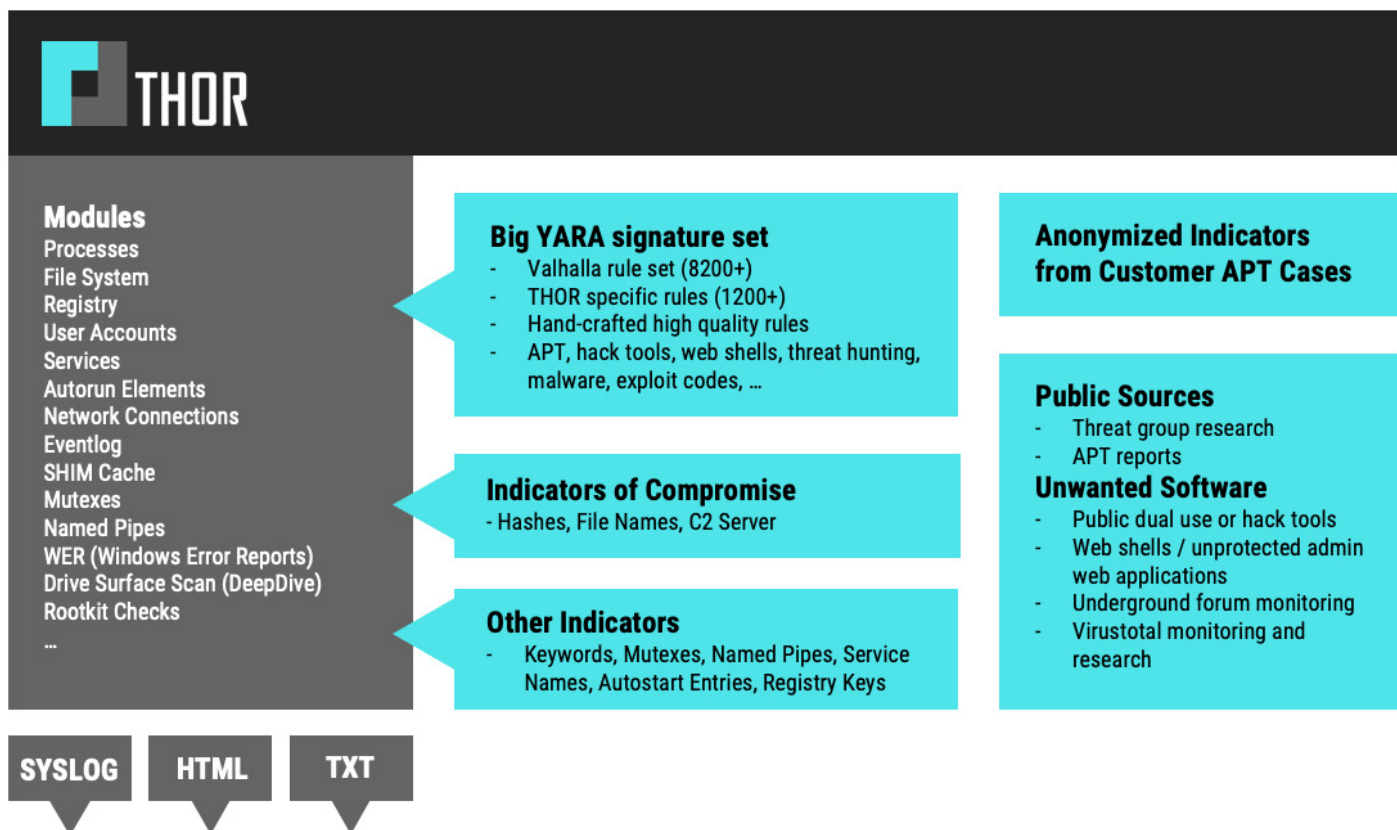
THOR

Modules
Processes
File System
Registry
User Accounts
Services
Autorun Elements
Network Connections
Eventlog
SHIM Cache
Mutexes
Named Pipes
WER (Windows Error Reports)
Drive Surface Scan (DeepDive)
Rootkit Checks
...

Big YARA signature set
- Valhalla rule set (8200+)
- THOR specific rules (1200+)
- Hand-crafted high quality rules
- APT, hack tools, web shells, threat hunting, malware, exploit codes, ...

Indicators of Compromise
- Hashes, File Names, C2 Server

Other Indicators
- Keywords, Mutexes, Named Pipes, Service Names, Autostart Entries, Registry Keys

Anonymized Indicators from Customer APT Cases

Public Sources
- Threat group research
- APT reports
Unwanted Software
- Public dual use or hack tools
- Web shells / unprotected admin web applications
- Underground forum monitoring
- Virustotal monitoring and research

SYSLOG
HTML
TXT